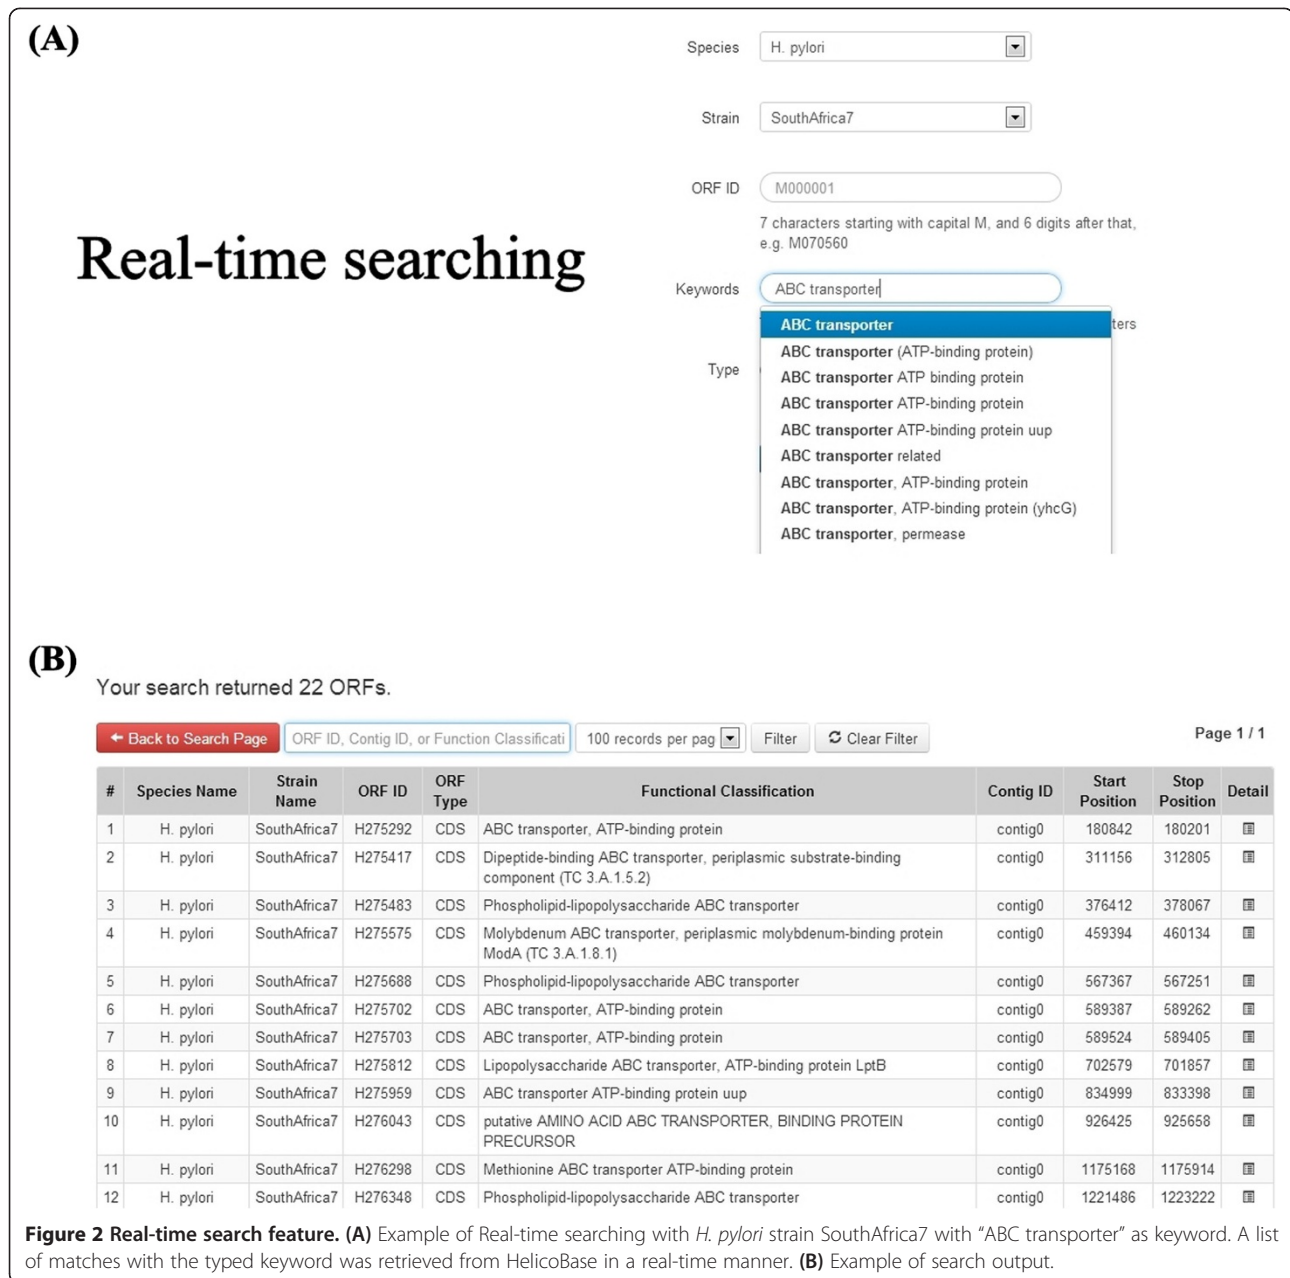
(A)

Real-time searching

Species H. pylori

Strain SouthAfrica7

ORF ID M000001

7 characters starting with capital M, and 6 digits after that, e.g. M070560

Keywords ABC transporter

ters

Type

ABC transporter
ABC transporter (ATP-binding protein)
ABC transporter ATP binding protein
ABC transporter ATP-binding protein
ABC transporter ATP-binding protein uup
ABC transporter related
ABC transporter, ATP-binding protein
ABC transporter, ATP-binding protein (yhcG)
ABC transporter, permease

(B)

Your search returned 22 ORFs.

Back to Search Page | ORF ID, Contig ID, or Function Classificati | 100 records per pag | Filter | Clear Filter

Page 1 / 1

| # | Species Name | Strain Name | ORF ID | ORF Type | Functional Classification | Contig ID | Start Position | Stop Position | Detail |
|---|---|---|---|---|---|---|---|---|---|
| 1 | H. pylori | SouthAfrica7 | H275292 | CDS | ABC transporter, ATP-binding protein | contig0 | 180842 | 180201 | |
| 2 | H. pylori | SouthAfrica7 | H275417 | CDS | Dipeptide-binding ABC transporter, periplasmic substrate-binding component (TC 3.A.1.5.2) | contig0 | 311156 | 312805 | |
| 3 | H. pylori | SouthAfrica7 | H275483 | CDS | Phospholipid-lipopolysaccharide ABC transporter | contig0 | 376412 | 378067 | |
| 4 | H. pylori | SouthAfrica7 | H275575 | CDS | Molybdenum ABC transporter, periplasmic molybdenum-binding protein ModA (TC 3.A.1.8.1) | contig0 | 459394 | 460134 | |
| 5 | H. pylori | SouthAfrica7 | H275688 | CDS | Phospholipid-lipopolysaccharide ABC transporter | contig0 | 567367 | 567251 | |
| 6 | H. pylori | SouthAfrica7 | H275702 | CDS | ABC transporter, ATP-binding protein | contig0 | 589387 | 589262 | |
| 7 | H. pylori | SouthAfrica7 | H275703 | CDS | ABC transporter, ATP-binding protein | contig0 | 589524 | 589405 | |
| 8 | H. pylori | SouthAfrica7 | H275812 | CDS | Lipopolysaccharide ABC transporter, ATP-binding protein LptB | contig0 | 702579 | 701857 | |
| 9 | H. pylori | SouthAfrica7 | H275959 | CDS | ABC transporter ATP-binding protein uup | contig0 | 834999 | 833398 | |
| 10 | H. pylori | SouthAfrica7 | H276043 | CDS | putative AMINO ACID ABC TRANSPORTER, BINDING PROTEIN PRECURSOR | contig0 | 926425 | 925658 | |
| 11 | H. pylori | SouthAfrica7 | H276298 | CDS | Methionine ABC transporter ATP-binding protein | contig0 | 1175168 | 1175914 | |
| 12 | H. pylori | SouthAfrica7 | H276348 | CDS | Phospholipid-lipopolysaccharide ABC transporter | contig0 | 1221486 | 1223222 | |

Figure 2 Real-time search feature. (A) Example of Real-time searching with H. pylori strain SouthAfrica7 with "ABC transporter" as keyword. A list of matches with the typed keyword was retrieved from HelicoBase in a real-time manner. (B) Example of search output.